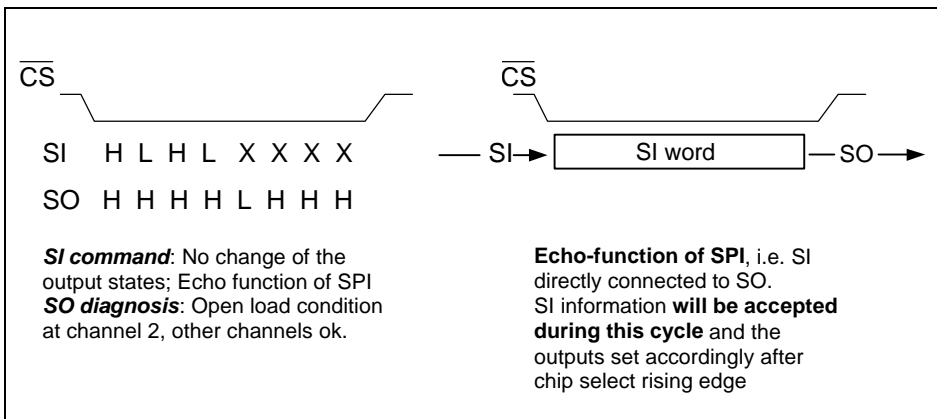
$\overline{CS}$

SI H L H L X X X X

SO H H H H L H H H

***SI command***: No change of the output states; Echo function of SPI ***SO diagnosis***: Open load condition at channel 2, other channels ok.

$\overline{CS}$

SI SI word SO

**Echo-function of SPI**, i.e. SI directly connected to SO. SI information **will be accepted during this cycle** and the outputs set accordingly after chip select rising edge